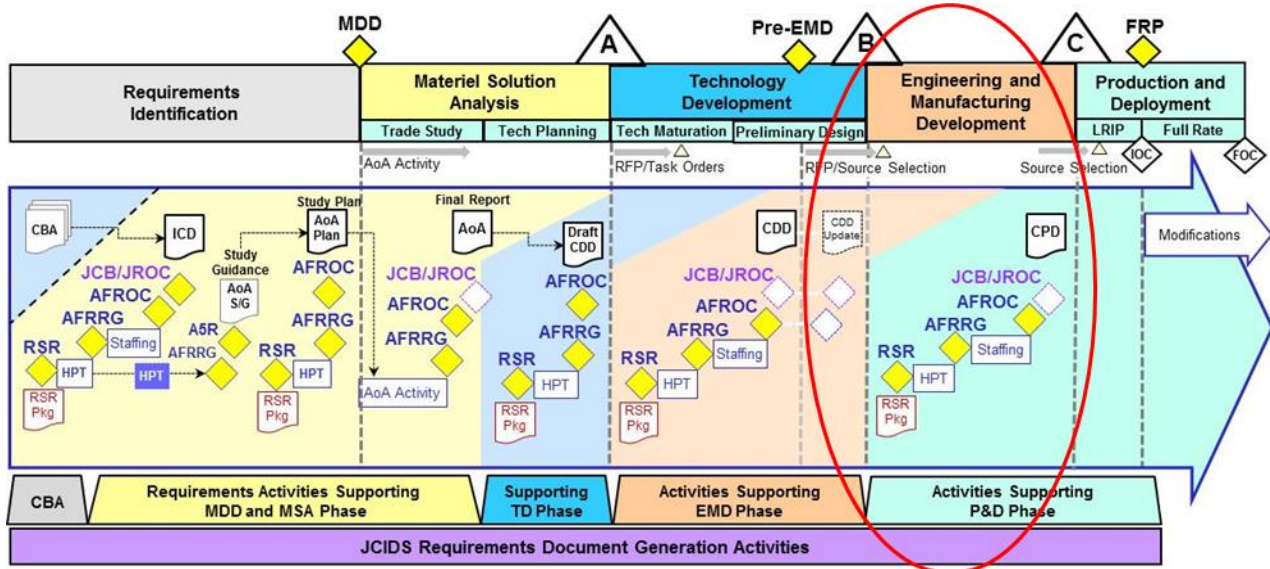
MDD

A

Pre-EMD

B

C

FRP

Requirements Identification

Materiel Solution Analysis

Trade Study

Tech Planning

Technology Development

Tech Maturation

Preliminary Design

Engineering and Manufacturing Development

Production and Deployment

LRIP

Full Rate

AoA Activity

RFP/Task Orders

RFP/Source Selection

Source Selection

IOC

FOC

CBA

ICD

Study Plan

AoA Plan

Study Guidance

AoA S/G

Final Report

AoA

Draft CDD

CDD

CDD Update

CPD

Modifications

JCB/JROC

AFROC

AFRRG

Staffing

A5R

AFRRG

AFROC

AFRRG

RSR

HPT

HPT

RSR

HPT

RSR Pkg

RSR Pkg

JCB/JROC

AFROC

AFRRG

AoA Activity

AFROC

AFRRG

RSR

HPT

RSR Pkg

JCB/JROC

AFROC

AFRRG

Staffing

RSR

HPT

RSR Pkg

JCB/JROC

AFROC

AFRRG

Staffing

RSR

HPT

RSR Pkg

CBA

Requirements Activities Supporting MDD and MSA Phase

Supporting TD Phase

Activities Supporting EMD Phase

Activities Supporting P&D Phase

JCIDS Requirements Document Generation Activities